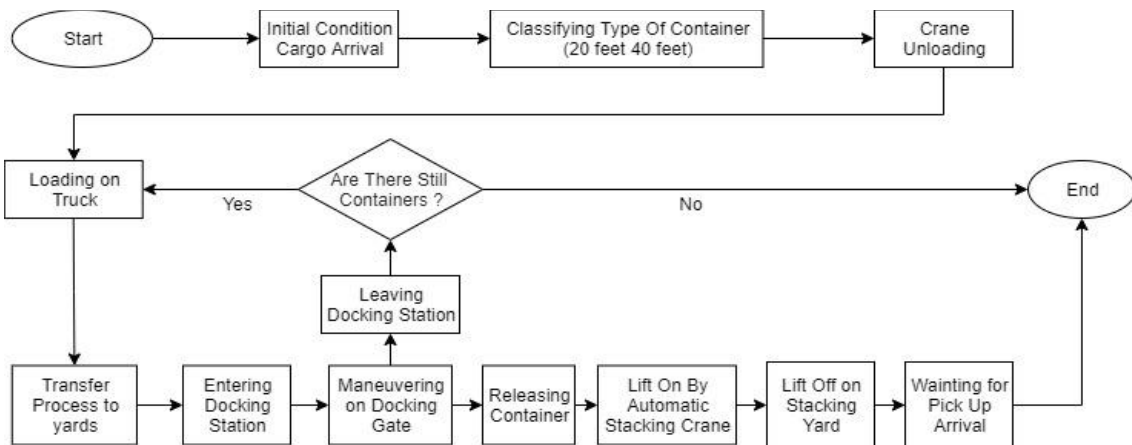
Start

Initial Condition Cargo Arrival

Classifying Type Of Container (20 feet 40 feet)

Crane Unloading

Loading on Truck

Yes

Are There Still Containers ?

No

End

Leaving Docking Station

Transfer Process to yards

Entering Docking Station

Maneuvering on Docking Gate

Releasing Container

Lift On By Automatic Stacking Crane

Lift Off on Stacking Yard

Waintting for Pick Up Arrival